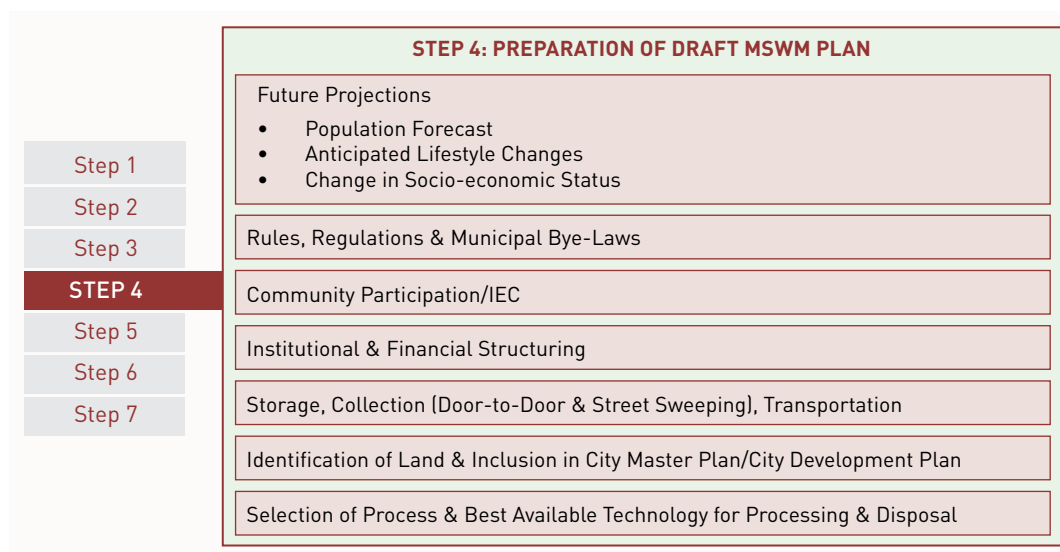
Step 1
Step 2
Step 3
STEP 4
Step 5
Step 6
Step 7

STEP 4: PREPARATION OF DRAFT MSWM PLAN

Future Projections
- Population Forecast
- Anticipated Lifestyle Changes
- Change in Socio-economic Status

Rules, Regulations & Municipal Bye-Laws

Community Participation/IEC

Institutional & Financial Structuring

Storage, Collection (Door-to-Door & Street Sweeping), Transportation

Identification of Land & Inclusion in City Master Plan/City Development Plan

Selection of Process & Best Available Technology for Processing & Disposal